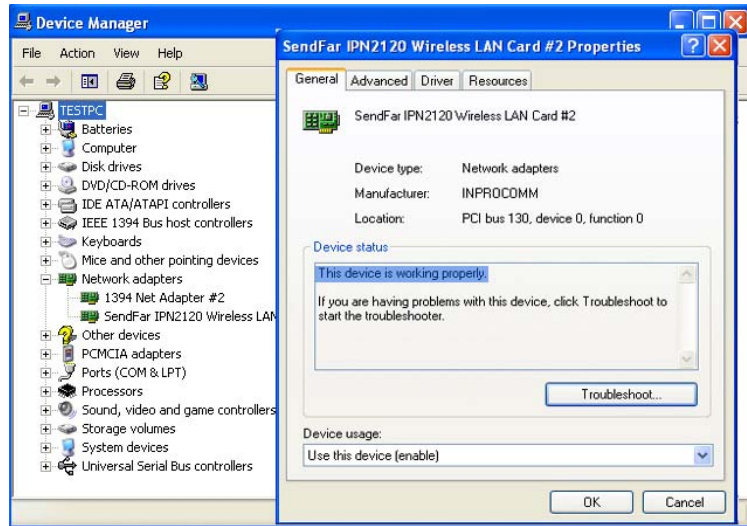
Device Manager

File Action View Help

TESTPC
Batteries
Computer
Disk drives
DVD/CD-ROM drives
IDE ATA/ATAPI controllers
IEEE 1394 Bus host controllers
Keyboards
Mice and other pointing devices
Network adapters
1394 Net Adapter #2
SendFar IPN2120 Wireless LAN
Other devices
PCMCIA adapters
Ports (COM & LPT)
Processors
Sound, video and game controllers
Storage volumes
System devices
Universal Serial Bus controllers

SendFar IPN2120 Wireless LAN Card #2 Properties

General Advanced Driver Resources

SendFar IPN2120 Wireless LAN Card #2

Device type: Network adapters
Manufacturer: INPROCOMM
Location: PCI bus 130, device 0, function 0

Device status

This device is working properly.

If you are having problems with this device, click Troubleshoot to start the troubleshooter.

Troubleshoot...

Device usage:

Use this device (enable)

OK Cancel